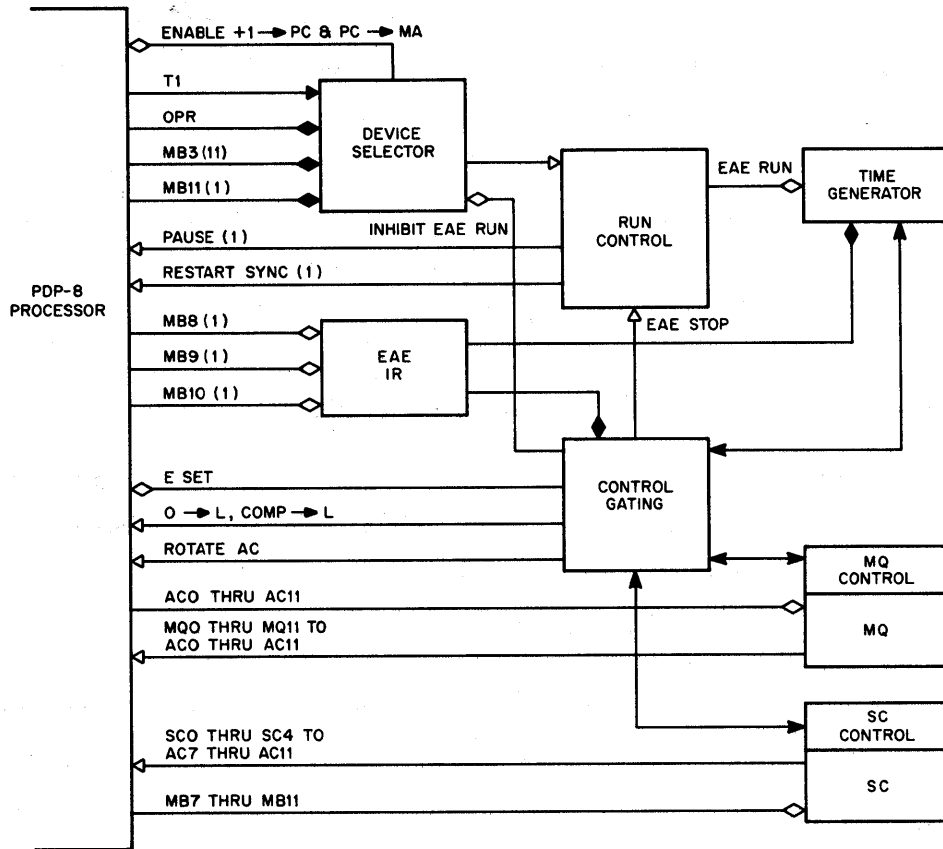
ENABLE +1 → PC & PC → MA

T1

OPR

MB3 (11)

MB11 (1)

DEVICE SELECTOR

INHIBIT EAE RUN

RUN CONTROL

EAE RUN

TIME GENERATOR

PAUSE (1)

RESTART SYNC (1)

PDP-8 PROCESSOR

MB8 (1)

MB9 (1)

MB10 (1)

EAE IR

EAE STOP

E SET

O → L, COMP → L

CONTROL GATING

ROTATE AC

MQ CONTROL

ACO THRU AC11

MQO THRU MQ11 TO ACO THRU AC11

MQ

SC CONTROL

SCO THRU SC4 TO AC7 THRU AC11

SC

MB7 THRU MB11